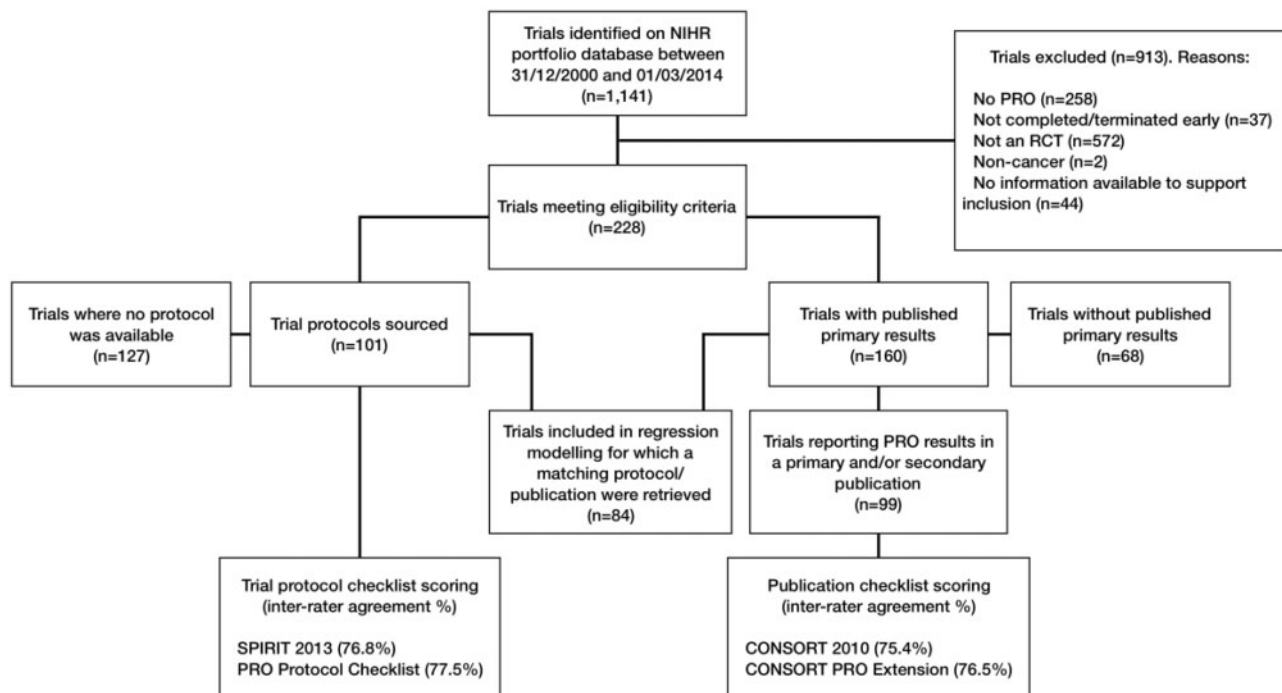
Trials identified on NIHR portfolio database between 31/12/2000 and 01/03/2014 (n=1,141)

Trials excluded (n=913). Reasons:

No PRO (n=258)
Not completed/terminated early (n=37)
Not an RCT (n=572)
Non-cancer (n=2)
No information available to support inclusion (n=44)

Trials meeting eligibility criteria (n=228)

Trials where no protocol was available (n=127)

Trial protocols sourced (n=101)

Trials with published primary results (n=160)

Trials without published primary results (n=68)

Trials included in regression modelling for which a matching protocol/ publication were retrieved (n=84)

Trials reporting PRO results in a primary and/or secondary publication (n=99)

Trial protocol checklist scoring (inter-rater agreement %)

SPIRIT 2013 (76.8%)
PRO Protocol Checklist (77.5%)

Publication checklist scoring (inter-rater agreement %)

CONSORT 2010 (75.4%)
CONSORT PRO Extension (76.5%)